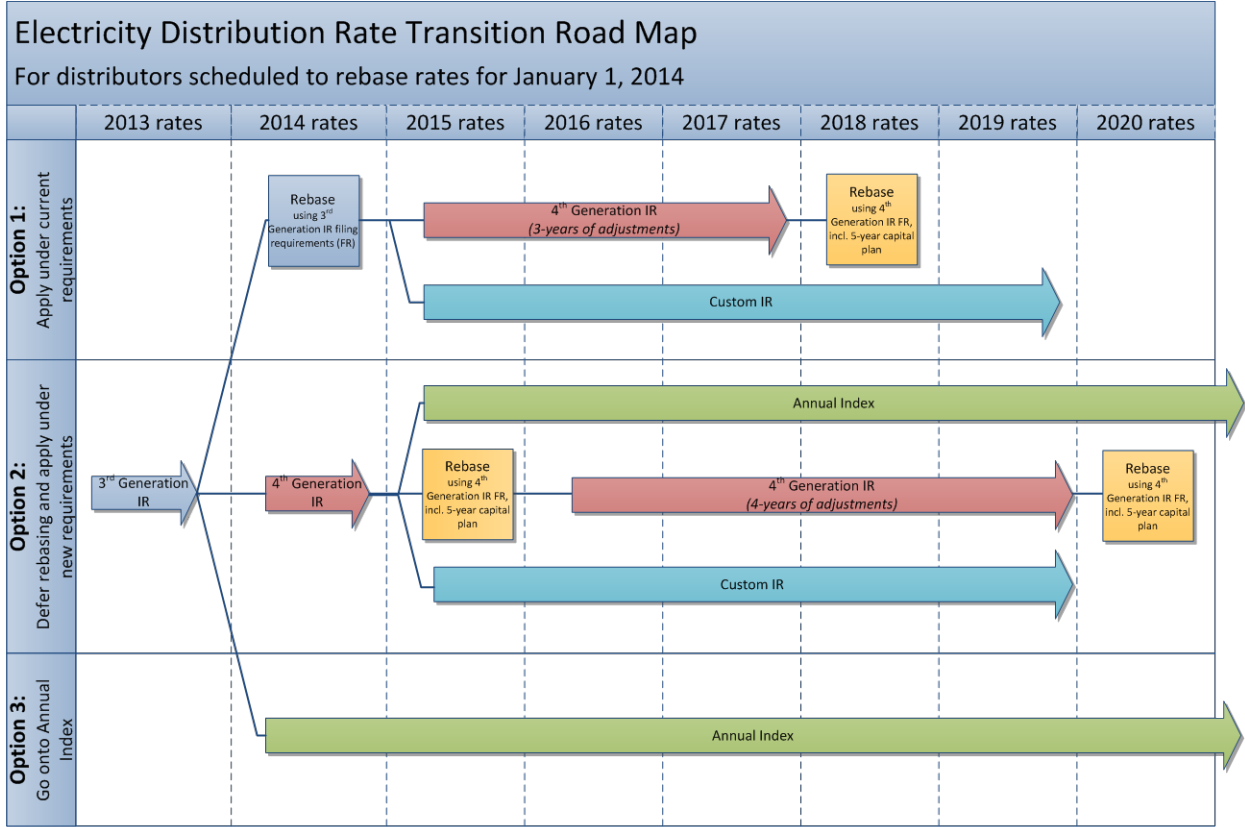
Electricity Distribution Rate Transition Road Map

For distributors scheduled to rebase rates for January 1, 2014

| | 2013 rates | 2014 rates | 2015 rates | 2016 rates | 2017 rates | 2018 rates | 2019 rates | 2020 rates |
|---|---|---|---|---|---|---|---|---|

Option 1: Apply under current requirements

Rebase using $3^{rd}$ Generation IR filing requirements (FR)

$4^{th}$ Generation IR (3-years of adjustments)

Rebase using $4^{th}$ Generation IR FR, incl. 5-year capital plan

Custom IR

Option 2: Defer rebasing and apply under new requirements

$3^{rd}$ Generation IR

$4^{th}$ Generation IR

Annual Index

Rebase using $4^{th}$ Generation IR FR, incl. 5-year capital plan

$4^{th}$ Generation IR (4-years of adjustments)

Rebase using $4^{th}$ Generation IR FR, incl. 5-year capital plan

Custom IR

Option 3: Go onto Annual Index

Annual Index